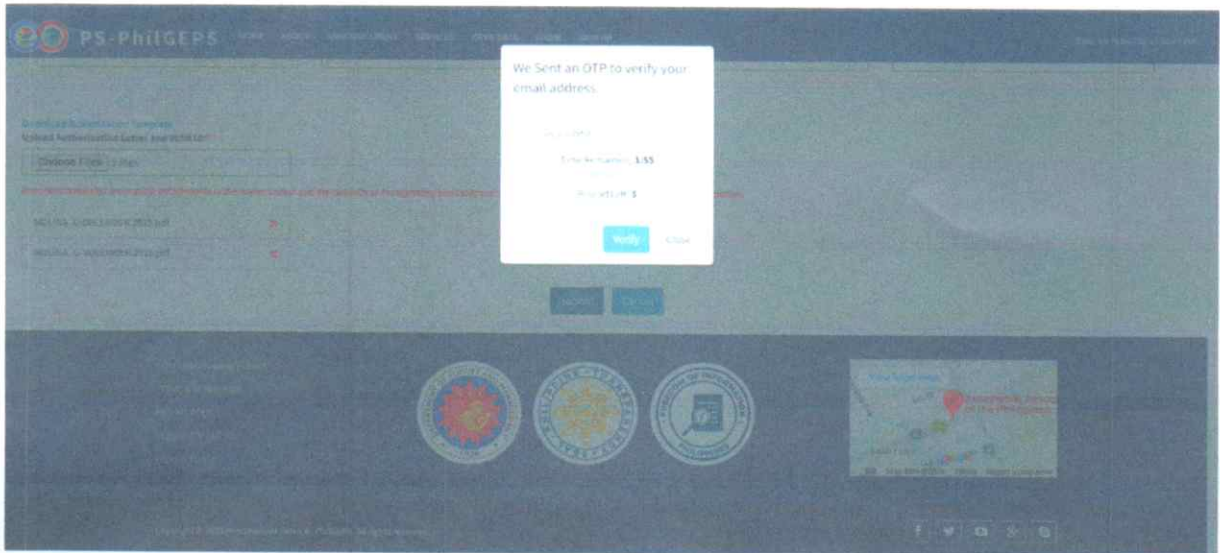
PS-PhilGEPS

Download Authentication Template
Upload Authentication Letter and MOA/LOA

Choose File 2 files

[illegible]

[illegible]

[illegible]

We Sent an OTP to verify your email address

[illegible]

Time Remaining: 1:55

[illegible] 1

Verify Close

Submit Cancel

View larger map

Copyright © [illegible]